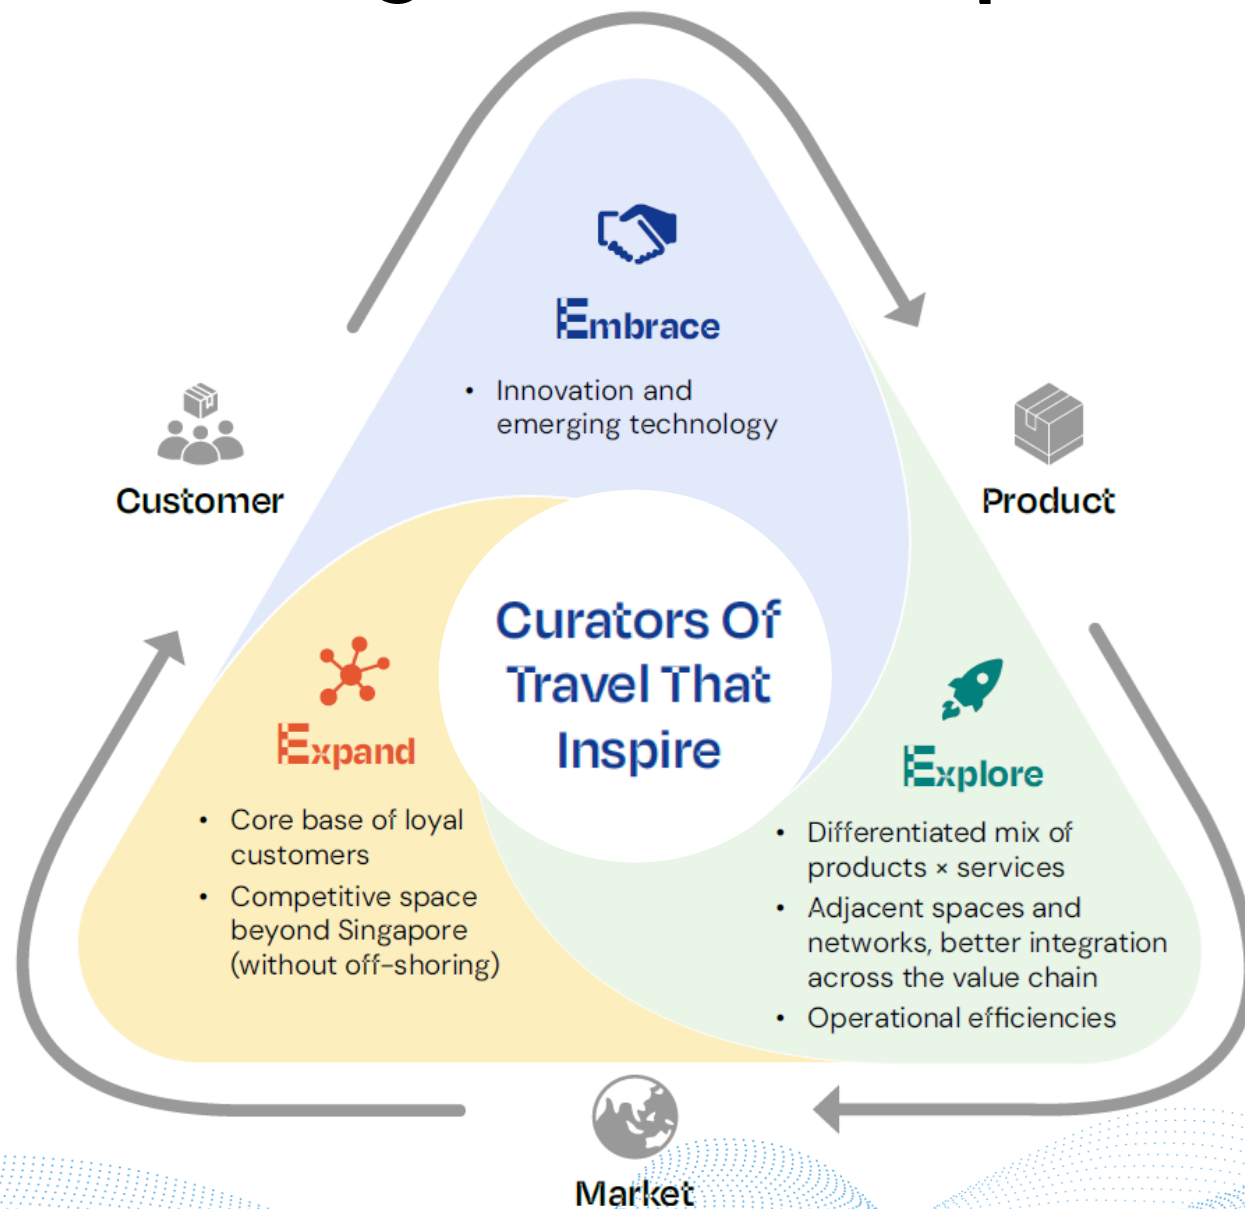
Embrace

- Innovation and emerging technology

Customer

Product

Curators Of Travel That Inspire

Expand

- Core base of loyal customers
- Competitive space beyond Singapore (without off-shoring)

Explore

- Differentiated mix of products × services
- Adjacent spaces and networks, better integration across the value chain
- Operational efficiencies

Market